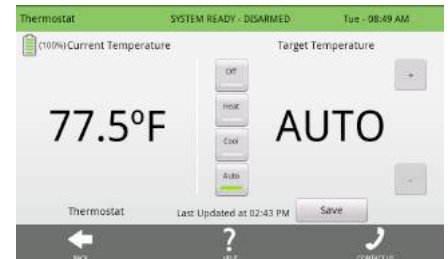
Thermostat SYSTEM READY - DISARMED Tue - 08:49 AM

(100%) Current Temperature

Target Temperature

Off

Heat

Cool

Auto

+

77.5°F

AUTO

-

Thermostat

Last Updated at 02:43 PM

Save

BACK

HELP

CONTACT US